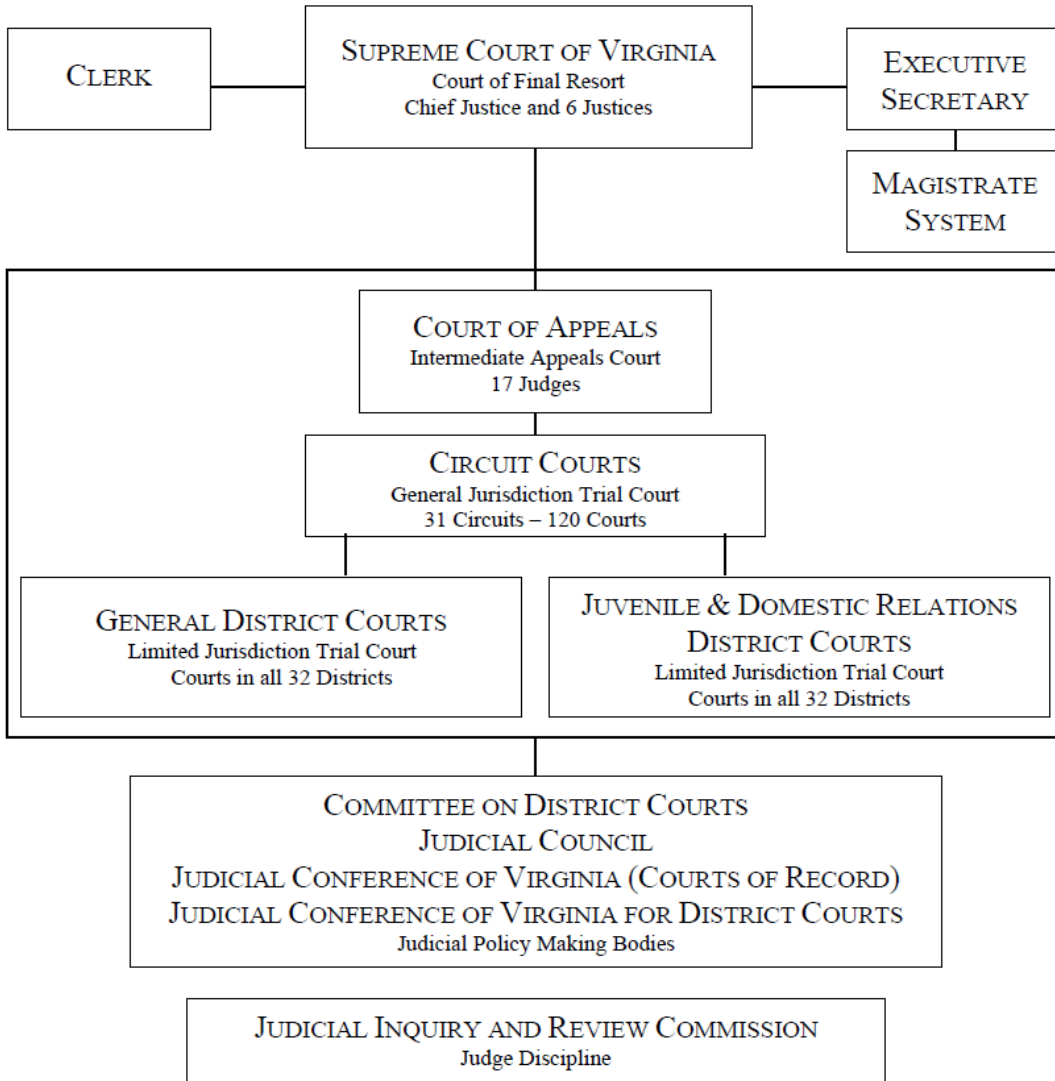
CLERK

SUPREME COURT OF VIRGINIA
Court of Final Resort
Chief Justice and 6 Justices

EXECUTIVE SECRETARY

MAGISTRATE SYSTEM

COURT OF APPEALS
Intermediate Appeals Court
17 Judges

CIRCUIT COURTS
General Jurisdiction Trial Court
31 Circuits – 120 Courts

GENERAL DISTRICT COURTS
Limited Jurisdiction Trial Court
Courts in all 32 Districts

JUVENILE & DOMESTIC RELATIONS DISTRICT COURTS
Limited Jurisdiction Trial Court
Courts in all 32 Districts

COMMITTEE ON DISTRICT COURTS
JUDICIAL COUNCIL
JUDICIAL CONFERENCE OF VIRGINIA (COURTS OF RECORD)
JUDICIAL CONFERENCE OF VIRGINIA FOR DISTRICT COURTS
Judicial Policy Making Bodies

JUDICIAL INQUIRY AND REVIEW COMMISSION
Judge Discipline